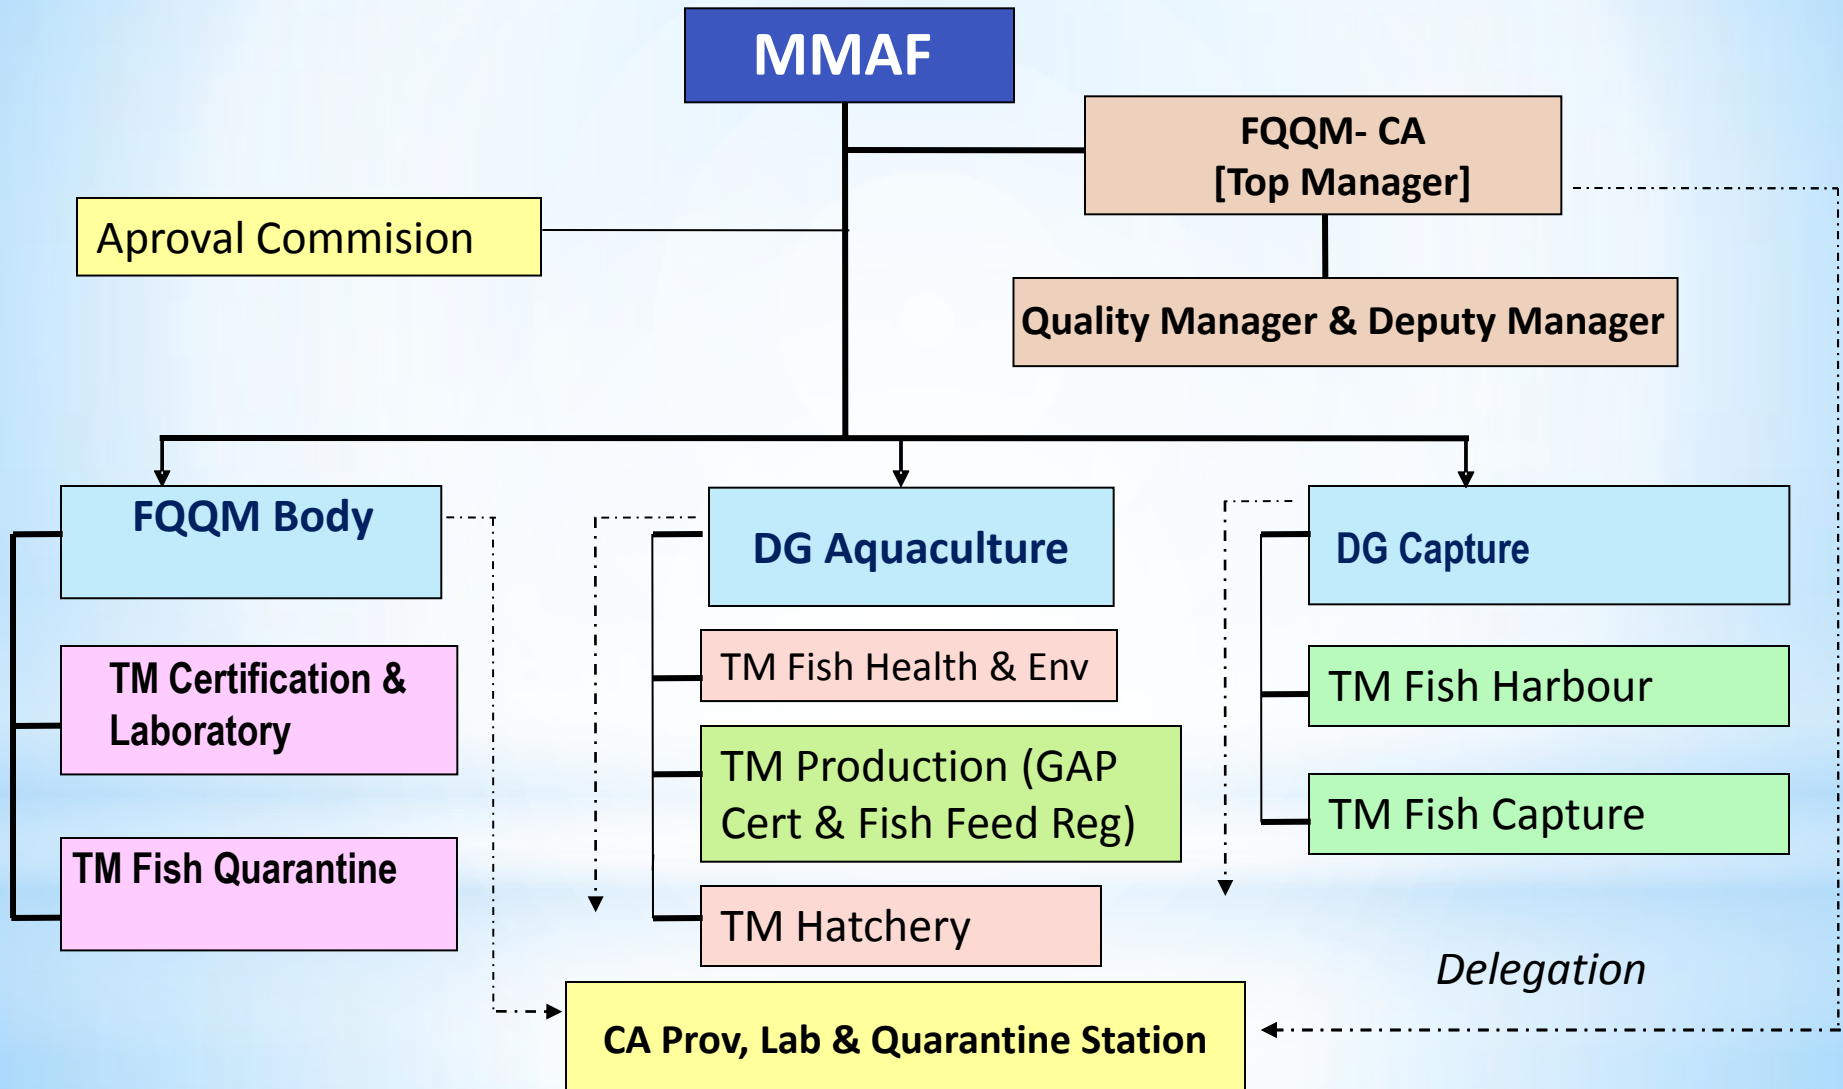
MMAF

FQQM- CA
[Top Manager]

Aproval Commision

Quality Manager & Deputy Manager

FQQM Body

TM Certification & Laboratory

TM Fish Quarantine

DG Aquaculture

TM Fish Health & Env

TM Production (GAP Cert & Fish Feed Reg)

TM Hatchery

DG Capture

TM Fish Harbour

TM Fish Capture

Delegation

CA Prov, Lab & Quarantine Station